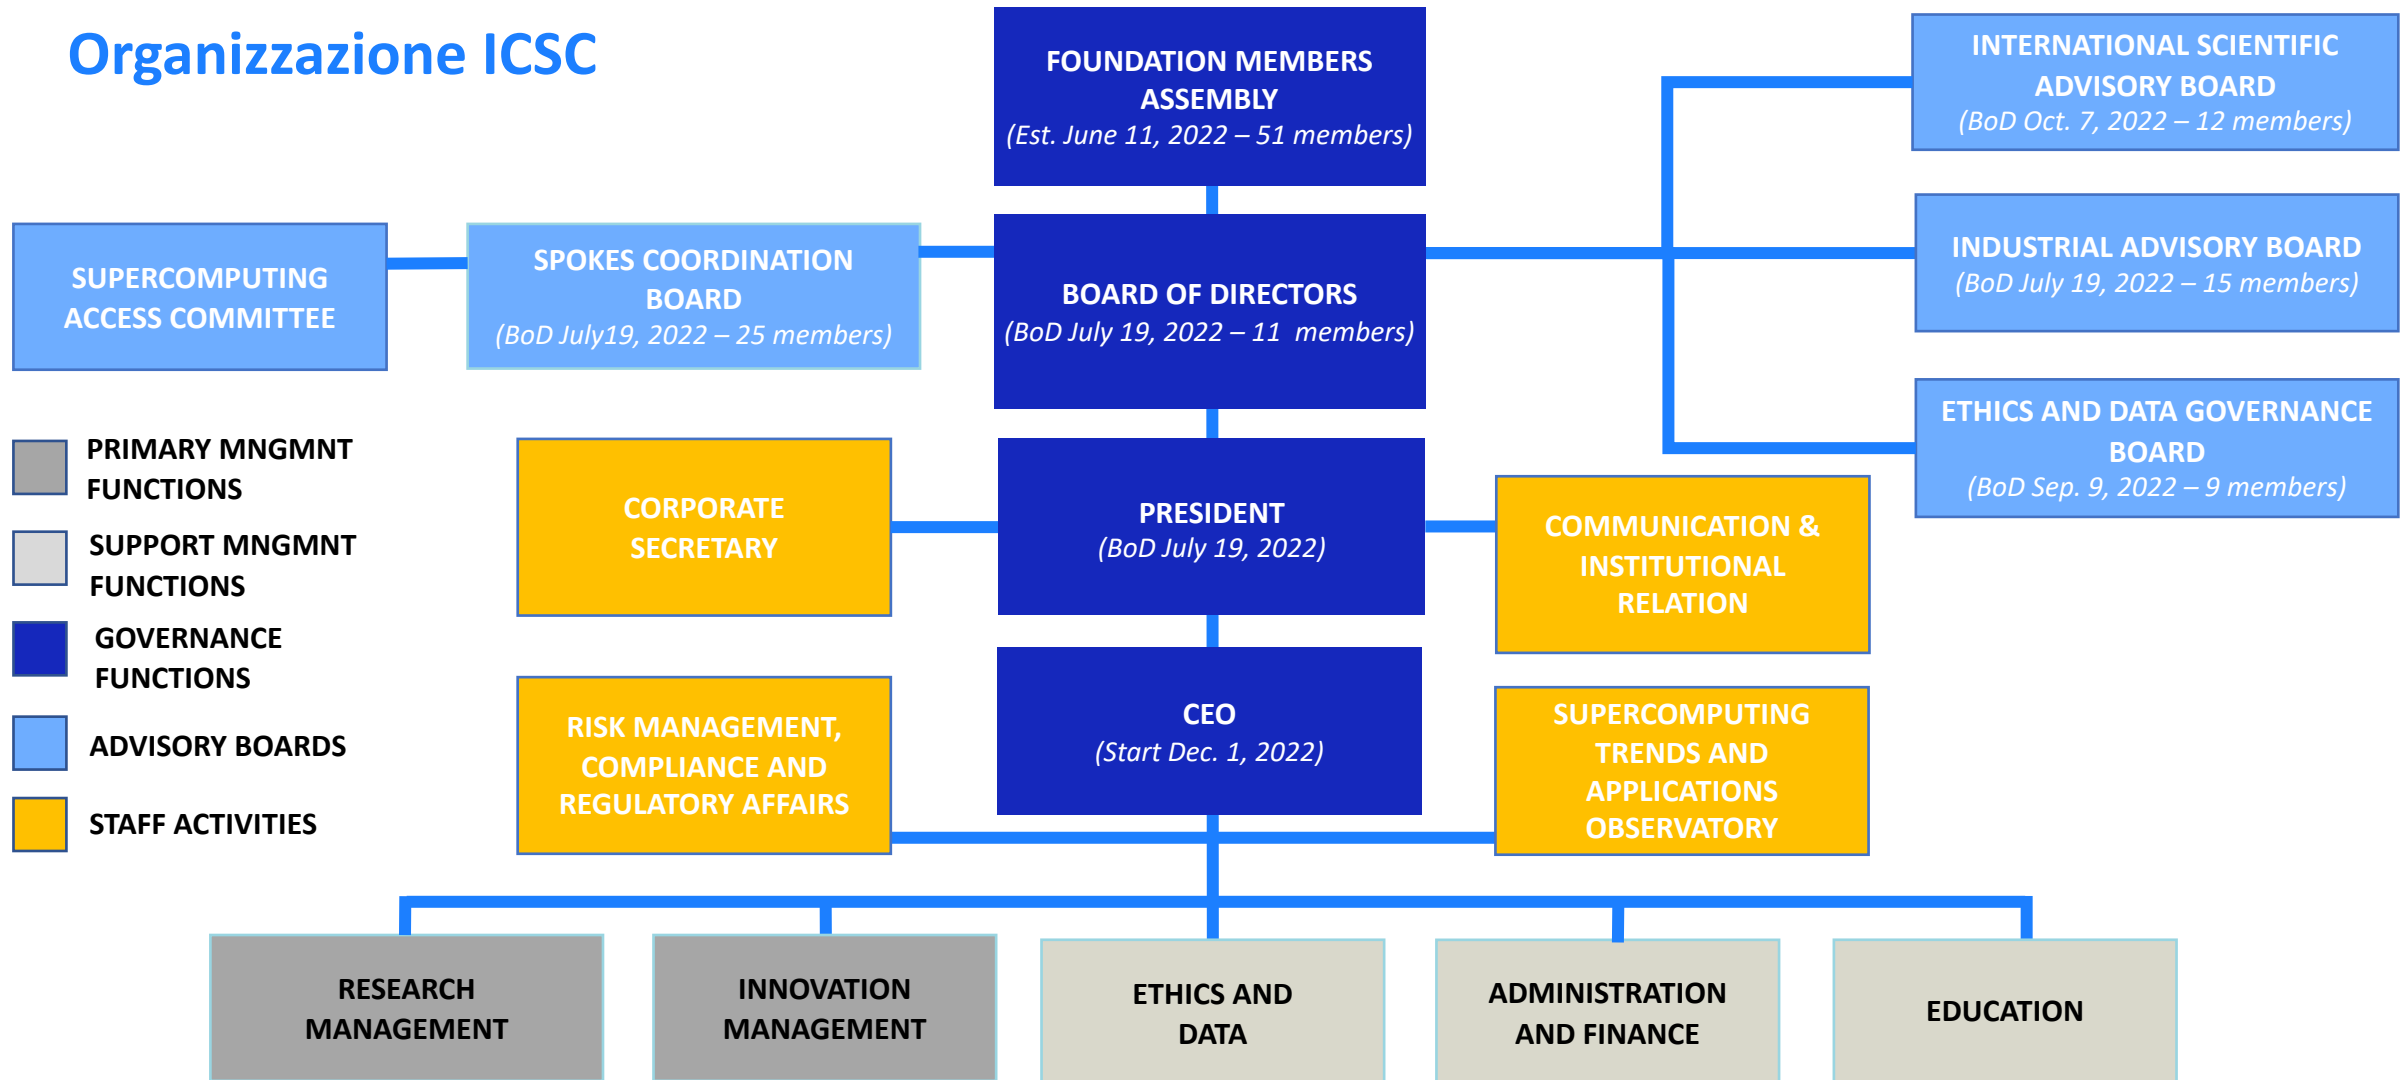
Organizzazione ICSC

FOUNDATION MEMBERS ASSEMBLY
(Est. June 11, 2022 – 51 members)

INTERNATIONAL SCIENTIFIC ADVISORY BOARD
(BoD Oct. 7, 2022 – 12 members)

SUPERCOMPUTING ACCESS COMMITTEE

SPOKES COORDINATION BOARD
(BoD July19, 2022 – 25 members)

BOARD OF DIRECTORS
(BoD July 19, 2022 – 11 members)

INDUSTRIAL ADVISORY BOARD
(BoD July 19, 2022 – 15 members)

ETHICS AND DATA GOVERNANCE BOARD
(BoD Sep. 9, 2022 – 9 members)

PRIMARY MNGMNT FUNCTIONS

SUPPORT MNGMNT FUNCTIONS

GOVERNANCE FUNCTIONS

ADVISORY BOARDS

STAFF ACTIVITIES

CORPORATE SECRETARY

PRESIDENT
(BoD July 19, 2022)

COMMUNICATION & INSTITUTIONAL RELATION

RISK MANAGEMENT, COMPLIANCE AND REGULATORY AFFAIRS

CEO
(Start Dec. 1, 2022)

SUPERCOMPUTING TRENDS AND APPLICATIONS OBSERVATORY

RESEARCH MANAGEMENT

INNOVATION MANAGEMENT

ETHICS AND DATA

ADMINISTRATION AND FINANCE

EDUCATION